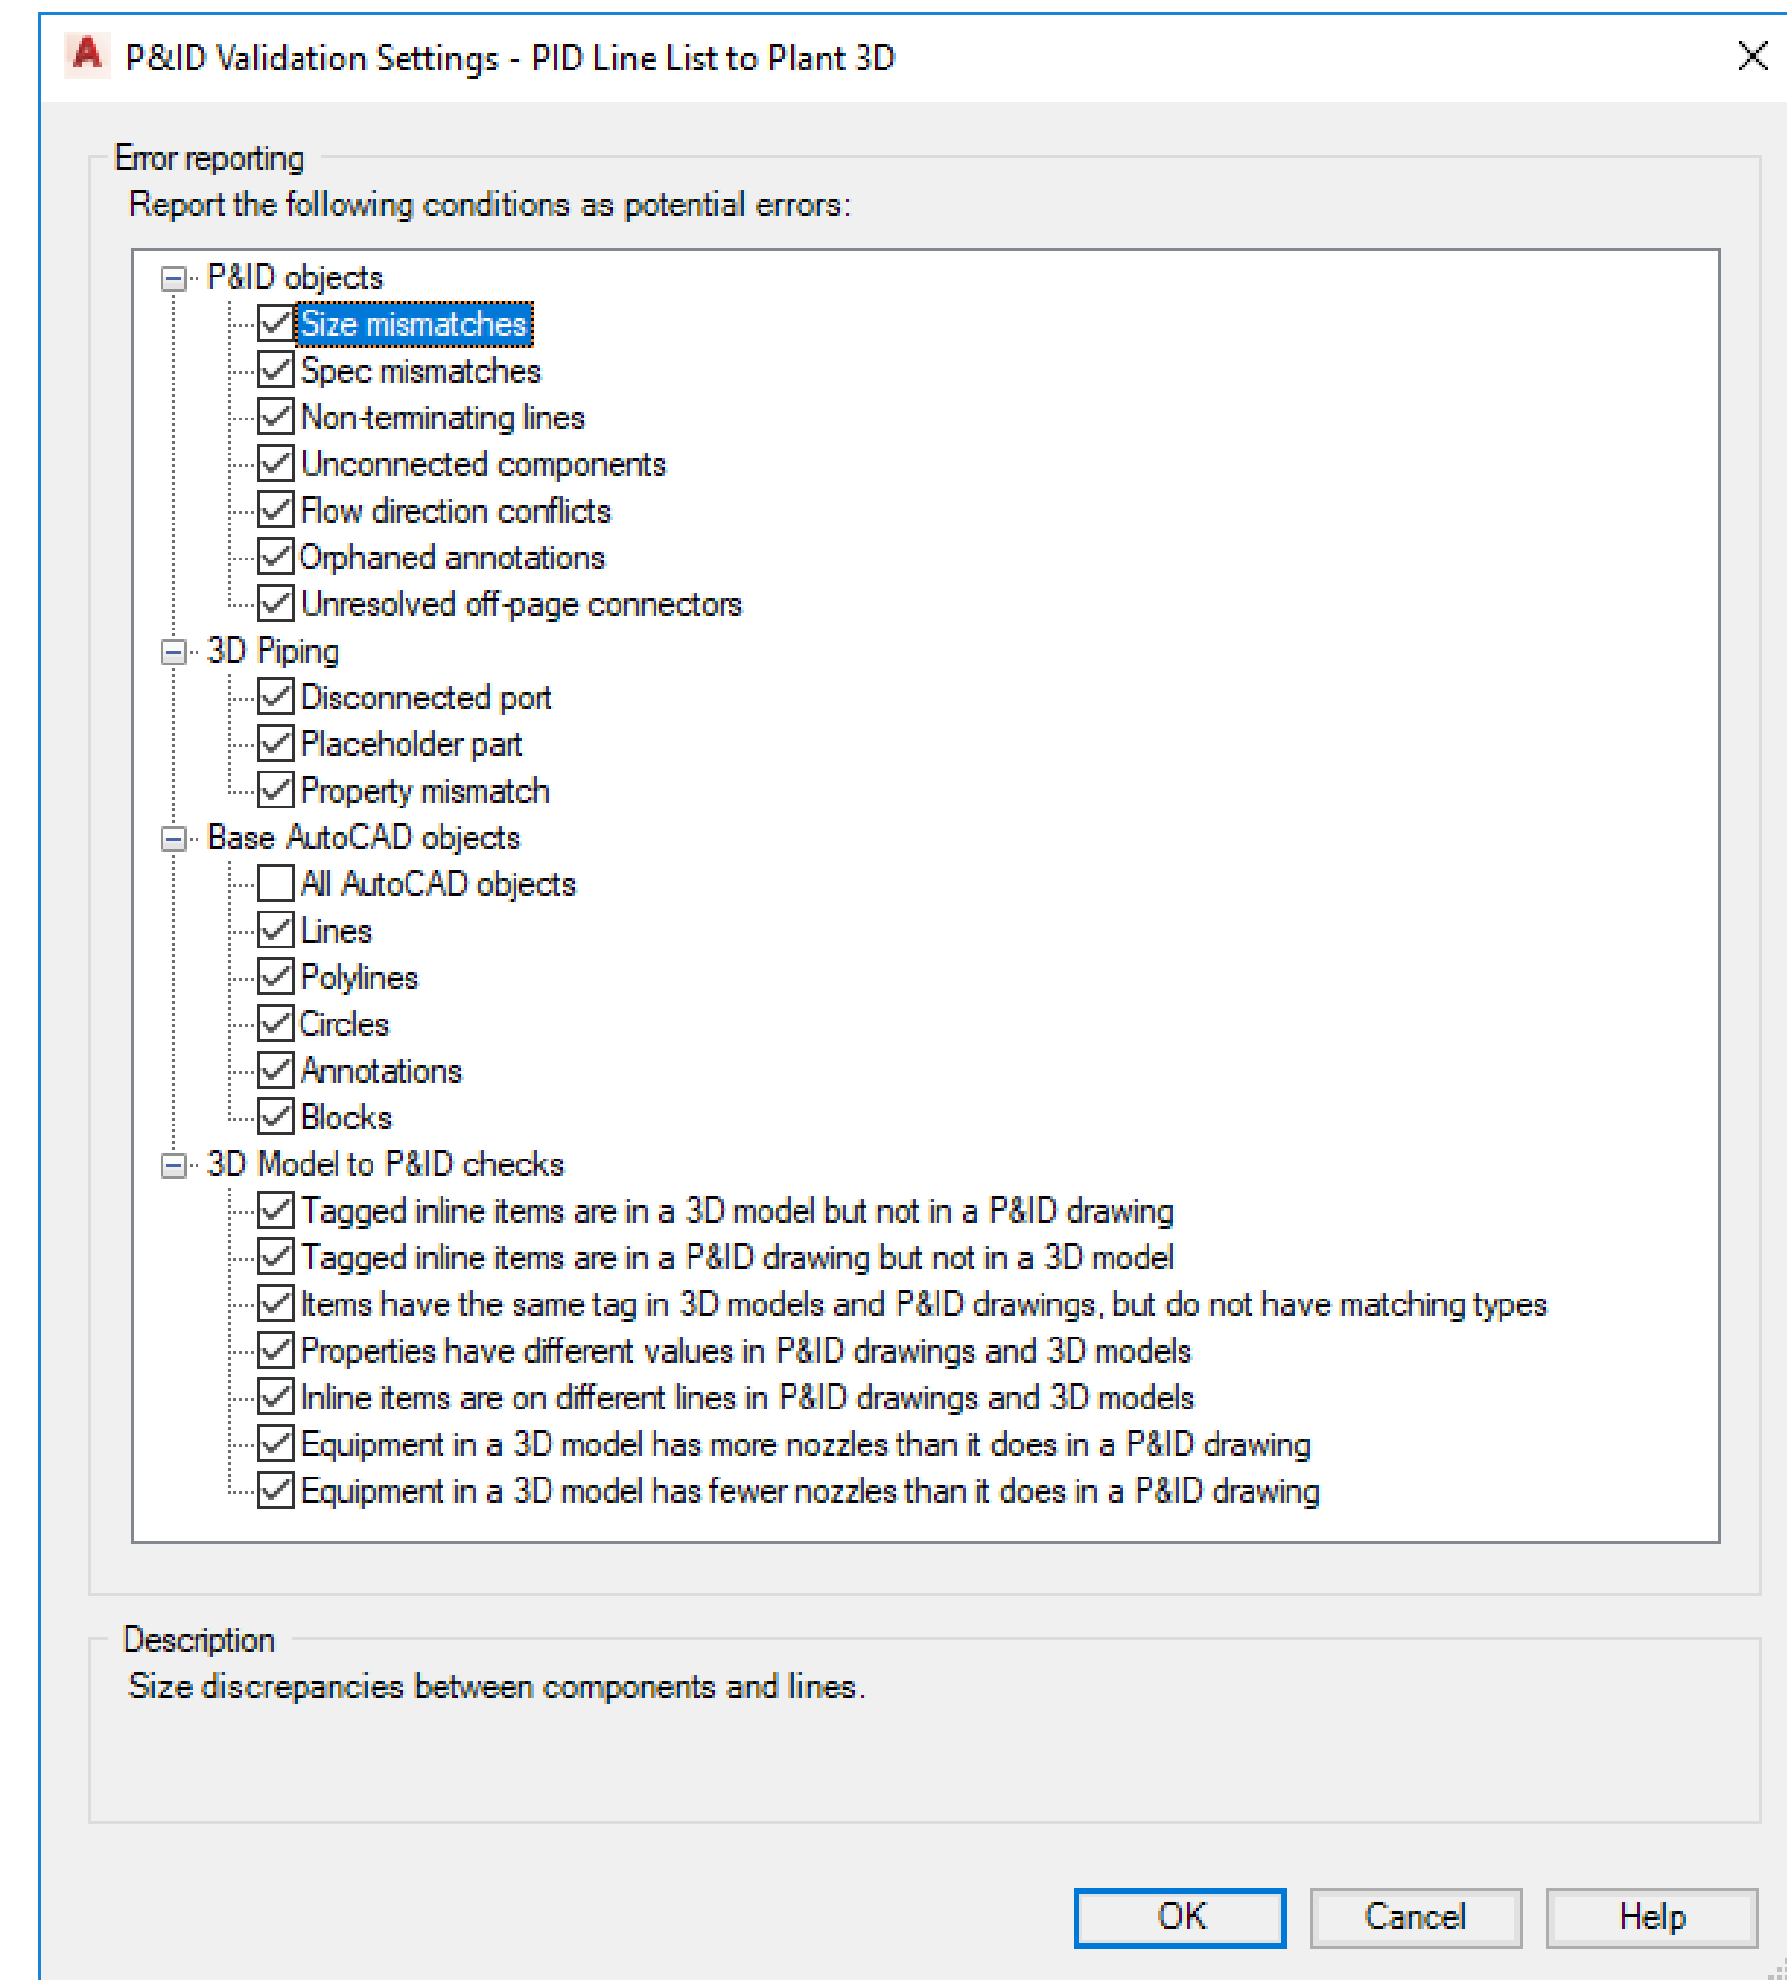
P&ID Validation Settings - PID Line List to Plant 3D

Error reporting

Report the following conditions as potential errors:

P&ID objects
Size mismatches
Spec mismatches
Non-terminating lines
Unconnected components
Flow direction conflicts
Orphaned annotations
Unresolved off-page connectors
3D Piping
Disconnected port
Placeholder part
Property mismatch
Base AutoCAD objects
All AutoCAD objects
Lines
Polylines
Circles
Annotations
Blocks
3D Model to P&ID checks
Tagged inline items are in a 3D model but not in a P&ID drawing
Tagged inline items are in a P&ID drawing but not in a 3D model
Items have the same tag in 3D models and P&ID drawings, but do not have matching types
Properties have different values in P&ID drawings and 3D models
Inline items are on different lines in P&ID drawings and 3D models
Equipment in a 3D model has more nozzles than it does in a P&ID drawing
Equipment in a 3D model has fewer nozzles than it does in a P&ID drawing

Description

Size discrepancies between components and lines.

OK
Cancel
Help